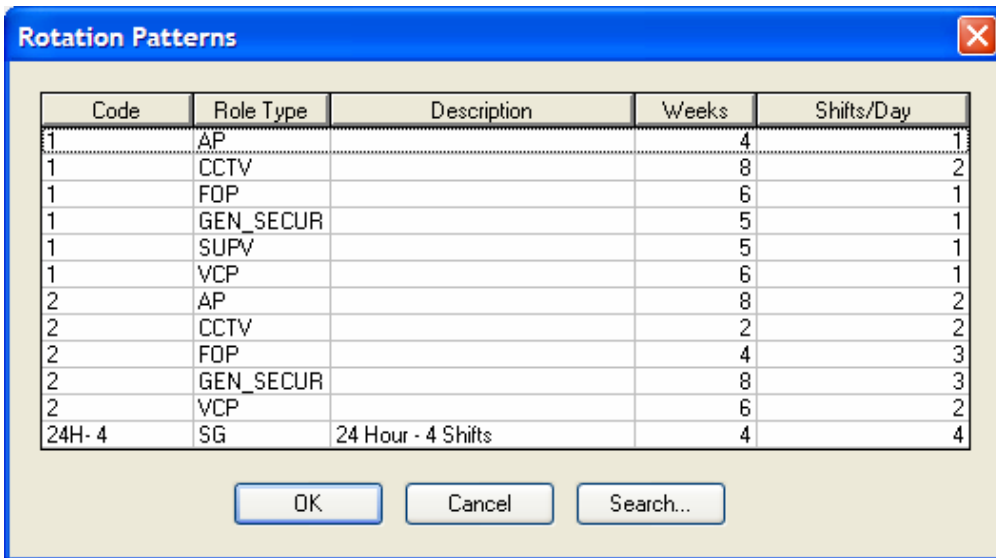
Rotation Patterns

| Code | Role Type | Description | Weeks | Shifts/Day |
|---|---|---|---|---|
| 1 | AP | | 4 | 1 |
| 1 | CCTV | | 8 | 2 |
| 1 | FOP | | 6 | 1 |
| 1 | GEN_SECUR | | 5 | 1 |
| 1 | SUPV | | 5 | 1 |
| 1 | VCP | | 6 | 1 |
| 2 | AP | | 8 | 2 |
| 2 | CCTV | | 2 | 2 |
| 2 | FOP | | 4 | 3 |
| 2 | GEN_SECUR | | 8 | 3 |
| 2 | VCP | | 6 | 2 |
| 24H- 4 | SG | 24 Hour - 4 Shifts | 4 | 4 |

OK Cancel Search...